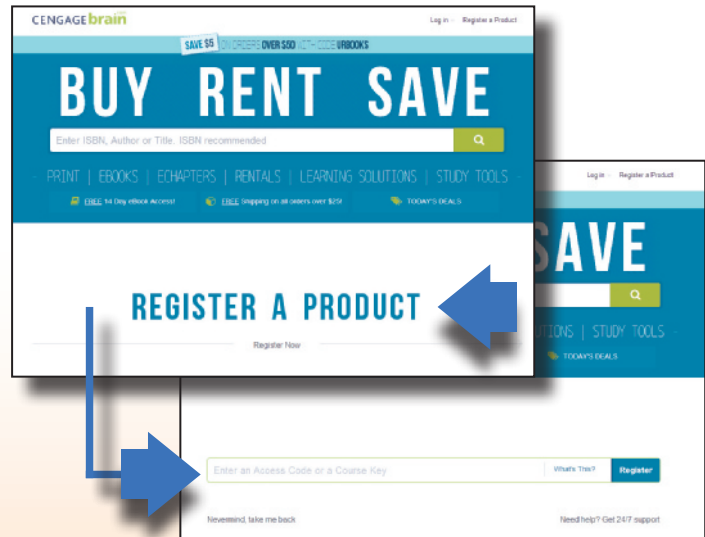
CENGAGEbrain

Log in Register a Product

SAVE $5 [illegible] OVER $60 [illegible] BOOKS

BUY RENT SAVE

Enter ISBN, Author or Title. ISBN recommended

PRINT | EBOOKS | ECHAPTERS | RENTALS | LEARNING SOLUTIONS | STUDY TOOLS

FREE 14 Day eBook Access! FREE Shipping on all orders over $25! TODAY'S DEALS

REGISTER A PRODUCT

Register Now

Log in Register a Product

SAVE

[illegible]TIONS | STUDY TOOLS

TODAY'S DEALS

Enter an Access Code or a Course Key What's This? Register

Nevermind, take me back Need help? Get 24/7 support